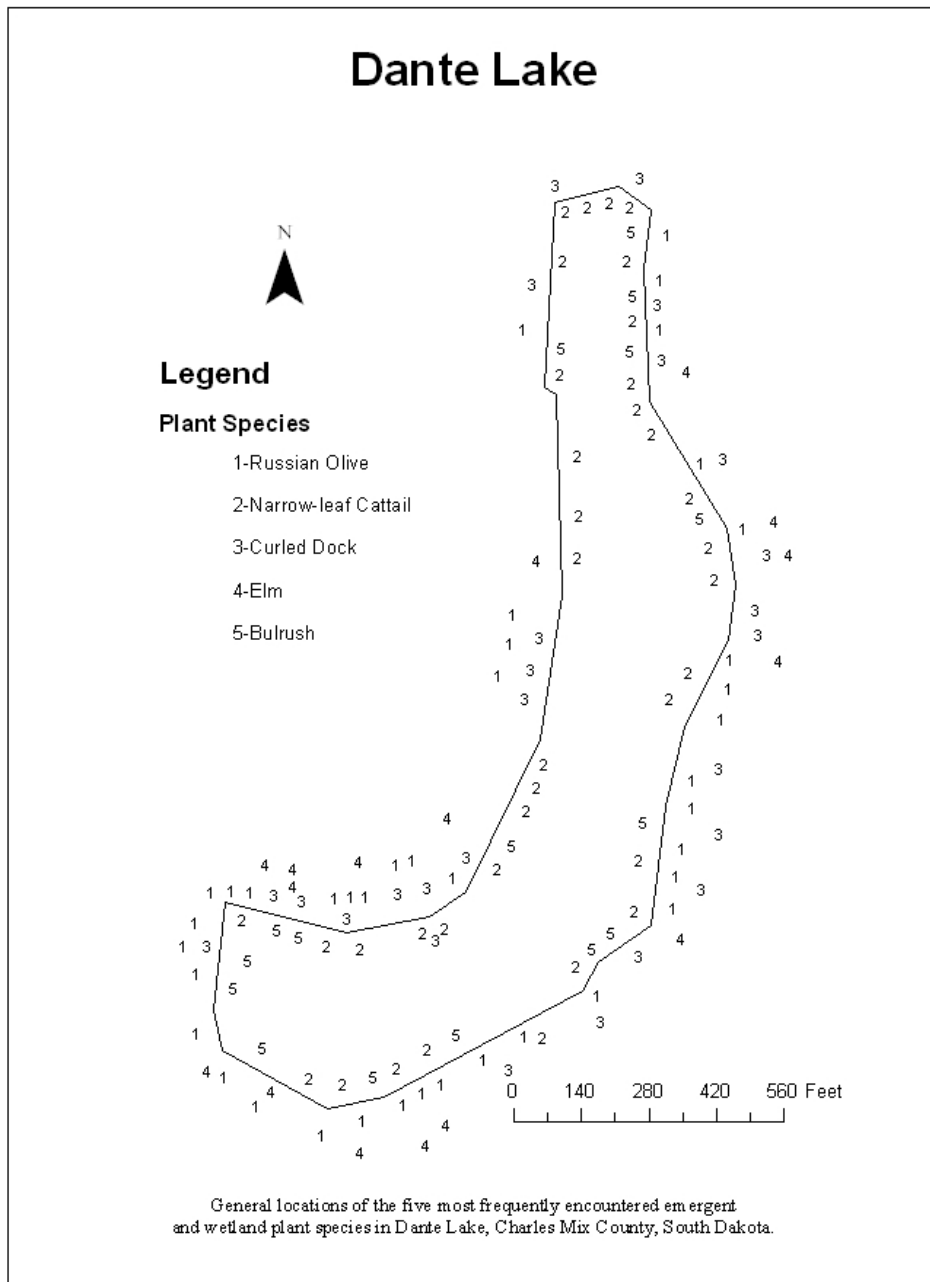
Dante Lake

N

Legend

Plant Species

1-Russian Olive

2-Narrow-leaf Cattail

3-Curled Dock

4-Elm

5-Bulrush

0 140 280 420 560 Feet

General locations of the five most frequently encountered emergent and wetland plant species in Dante Lake, Charles Mix County, South Dakota.